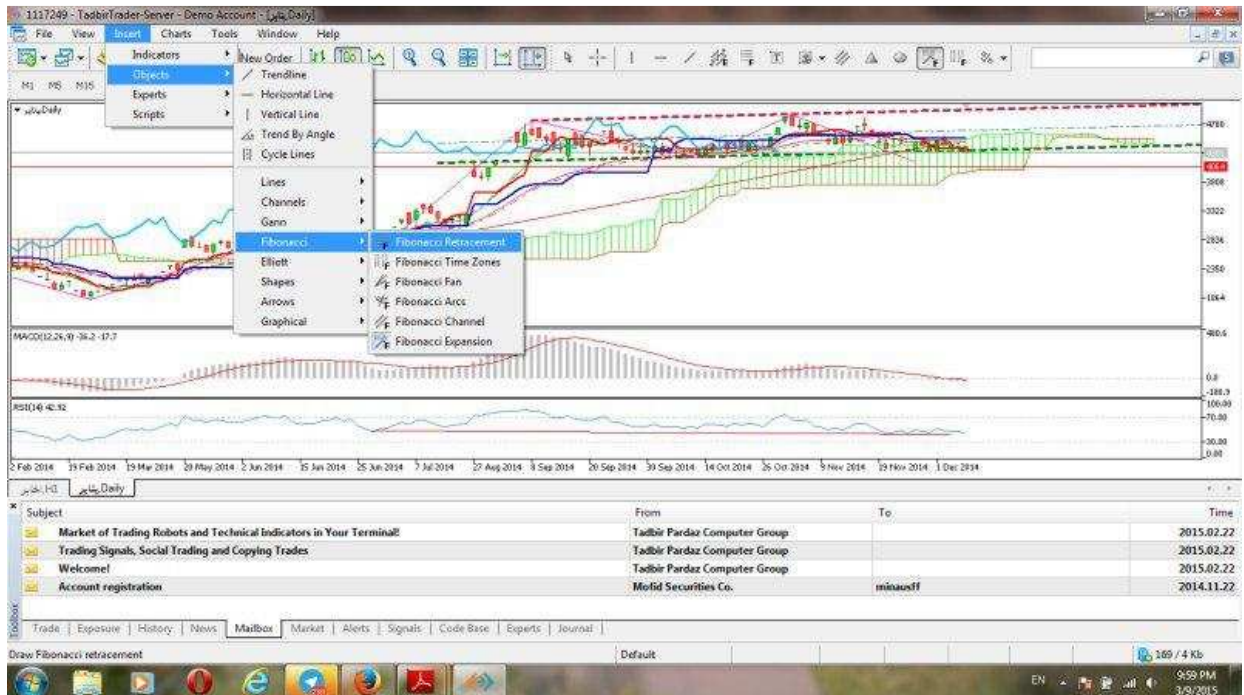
1117249 - TadbirTrader-Server - Demo Account - [پارس,Daily]

File View Insert Charts Tools Window Help

Indicators
Objects
Experts
Scripts

New Order

M1 M5 M15

Trendline
Horizontal Line
Vertical Line
Trend By Angle
Cycle Lines

Lines
Channels
Gann
Fibonacci
Elliott
Shapes
Arrows
Graphical

Fibonacci Retracement
Fibonacci Time Zones
Fibonacci Fan
Fibonacci Arcs
Fibonacci Channel
Fibonacci Expansion

پارس,Daily

4780
3800
3322
2836
2350
1864

MACD(12,26,9) -36.2 -17.7

480.6
0.0
-188.3

RSI(14) 42.92

100.00
70.00
30.00
0.00

2 Feb 2014 19 Feb 2014 19 Mar 2014 20 May 2014 2 Jun 2014 15 Jun 2014 25 Jun 2014 7 Jul 2014 27 Aug 2014 8 Sep 2014 20 Sep 2014 30 Sep 2014 14 Oct 2014 26 Oct 2014 9 Nov 2014 19 Nov 2014 1 Dec 2014

H1 Daily

| Subject | From | To | Time |
|---|---|---|---|
| Market of Trading Robots and Technical Indicators in Your Terminal! | Tadbir Pardaz Computer Group | | 2015.02.22 |
| Trading Signals, Social Trading and Copying Trades | Tadbir Pardaz Computer Group | | 2015.02.22 |
| Welcome! | Tadbir Pardaz Computer Group | | 2015.02.22 |
| Account registration | Mofid Securities Co. | minausff | 2014.11.22 |

Toolbox

Trade | Exposure | History | News | Mailbox | Market | Alerts | Signals | Code Base | Experts | Journal

Draw Fibonacci retracement

Default

169 / 4 Kb

EN

9:59 PM
3/9/2015